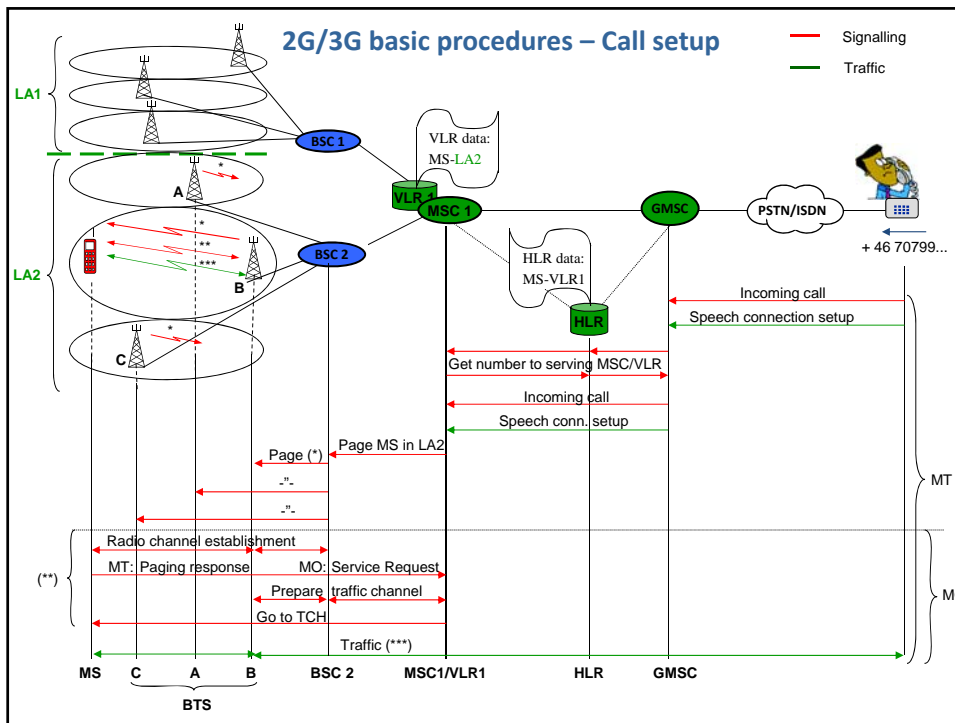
2G/3G basic procedures – Call setup

Signalling
Traffic

LA1
LA2

BSC 1
BSC 2
VLR 1
MSC 1
GMSC
PSTN/ISDN
HLR

VLR data:
MS-LA2

HLR data:
MS-VLR1

+ 46 70799...

A
B
C
*
*
**
***
*

Incoming call
Speech connection setup
Get number to serving MSC/VLR
Incoming call
Speech conn. setup
Page MS in LA2
Page (*)
-"-
-"-

MT

Radio channel establishment
(**)
MT: Paging response
MO: Service Request
Prepare traffic channel
Go to TCH
Traffic (***)

M

MS
C
A
B
BSC 2
MSC1/VLR1
HLR
GMSC
BTS